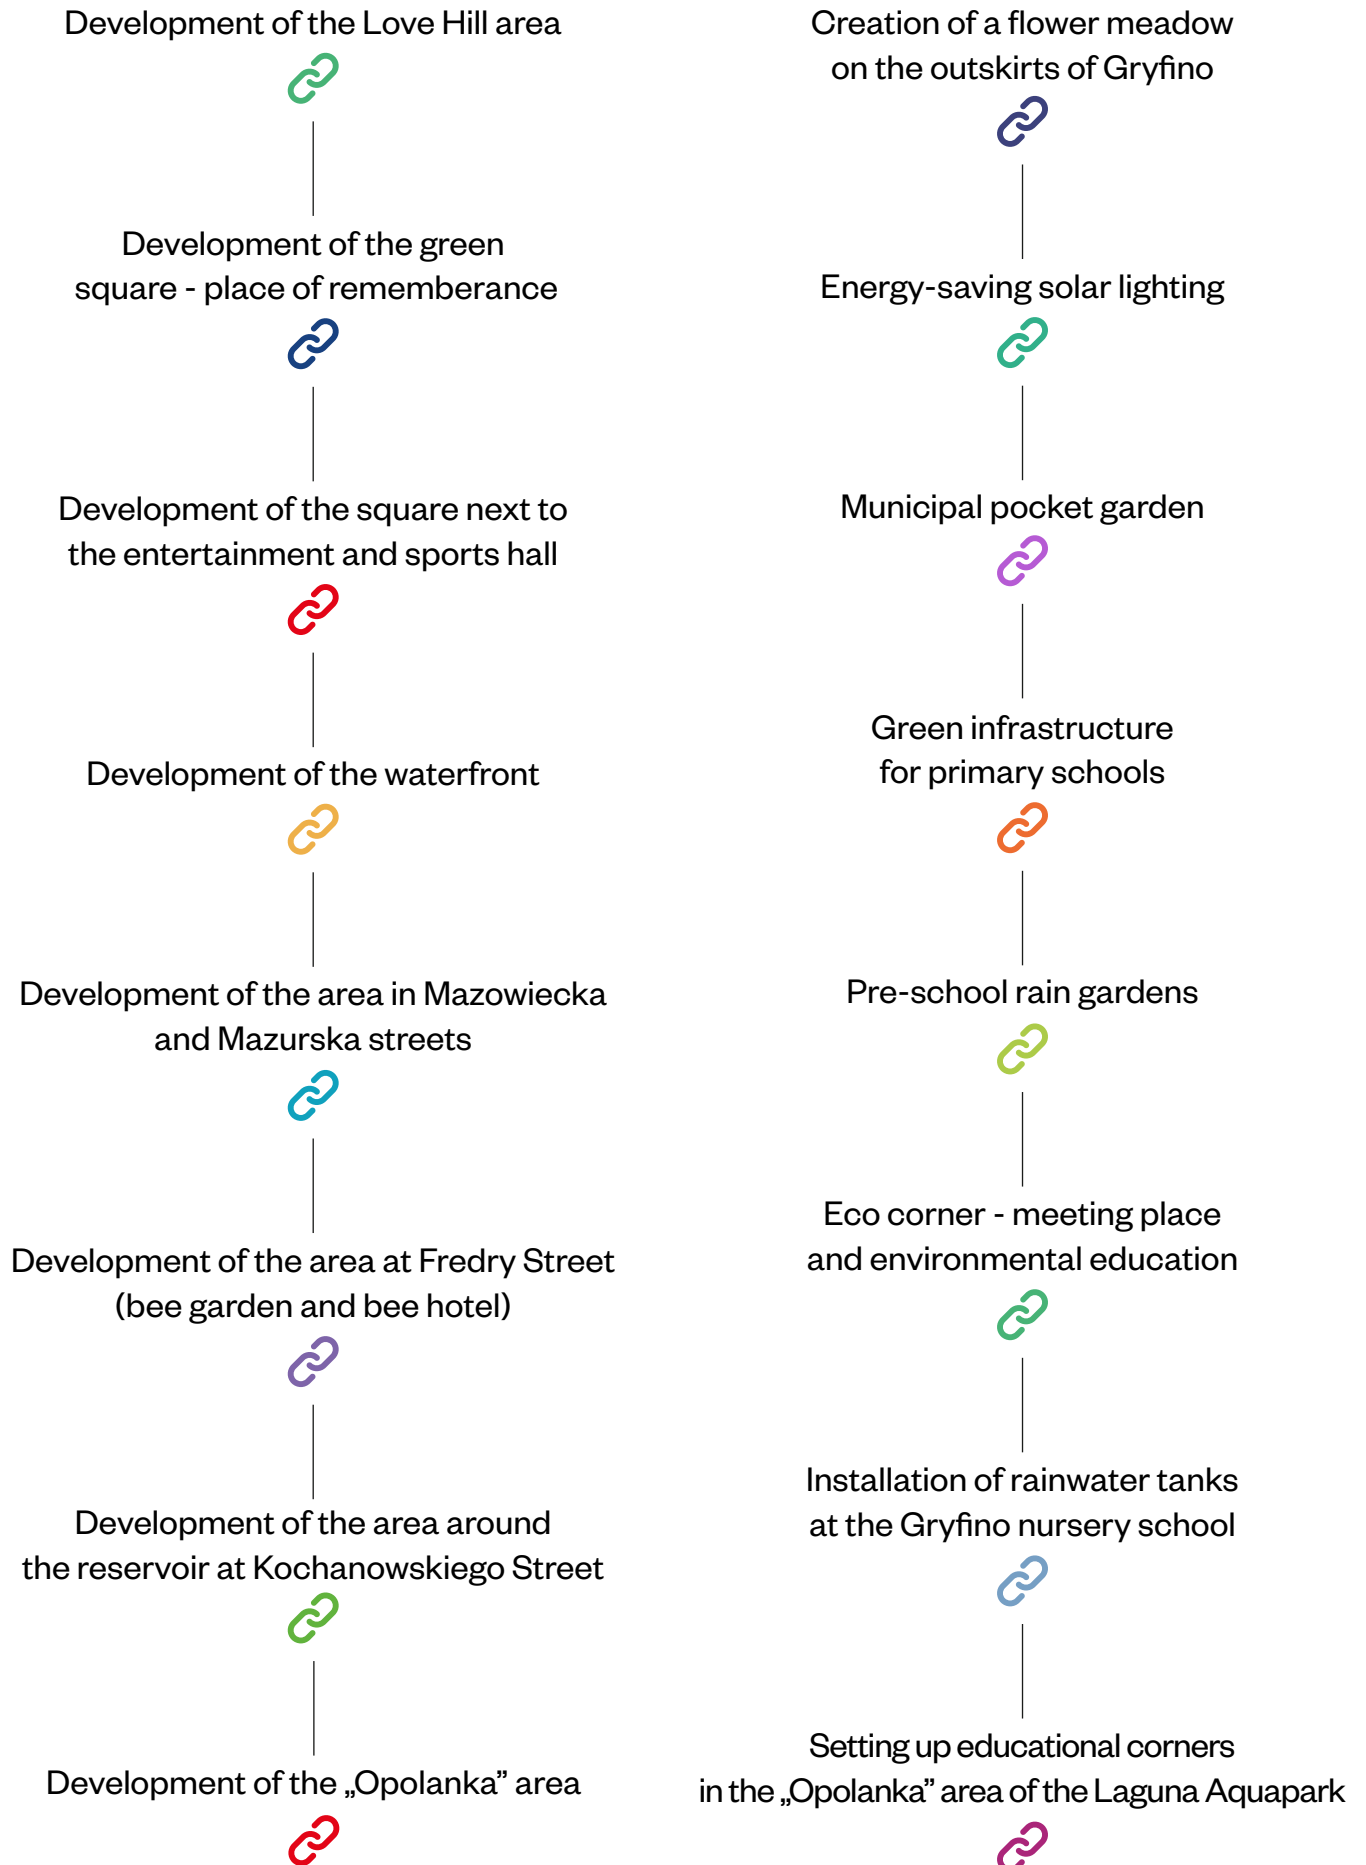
Development of the Love Hill area

Development of the green square - place of rememberance

Development of the square next to the entertainment and sports hall

Development of the waterfront

Development of the area in Mazowiecka and Mazurska streets

Development of the area at Fredry Street (bee garden and bee hotel)

Development of the area around the reservoir at Kochanowskiego Street

Development of the „Opolanka" area

Creation of a flower meadow on the outskirts of Gryfino

Energy-saving solar lighting

Municipal pocket garden

Green infrastructure for primary schools

Pre-school rain gardens

Eco corner - meeting place and environmental education

Installation of rainwater tanks at the Gryfino nursery school

Setting up educational corners in the „Opolanka" area of the Laguna Aquapark